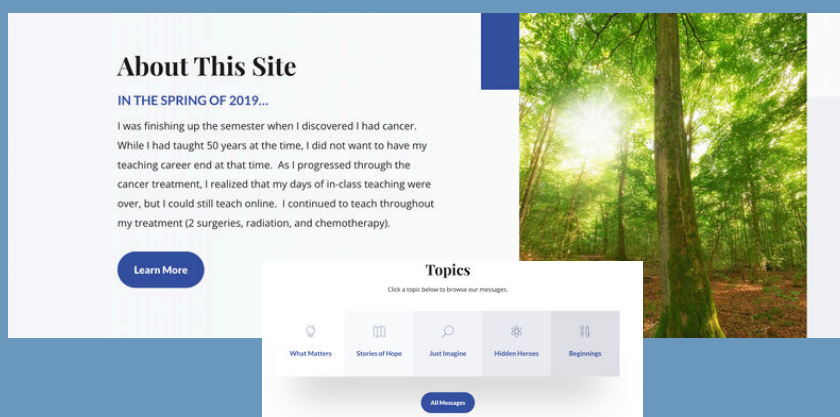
About This Site

IN THE SPRING OF 2019...

I was finishing up the semester when I discovered I had cancer. While I had taught 50 years at the time, I did not want to have my teaching career end at that time. As I progressed through the cancer treatment, I realized that my days of in-class teaching were over, but I could still teach online. I continued to teach throughout my treatment (2 surgeries, radiation, and chemotherapy).

Learn More

Topics

Click a topic below to browse our messages.

| What Matters | Stories of Hope | Just Imagine | Hidden Heroes | Beginnings |
|---|---|---|---|---|

All Messages